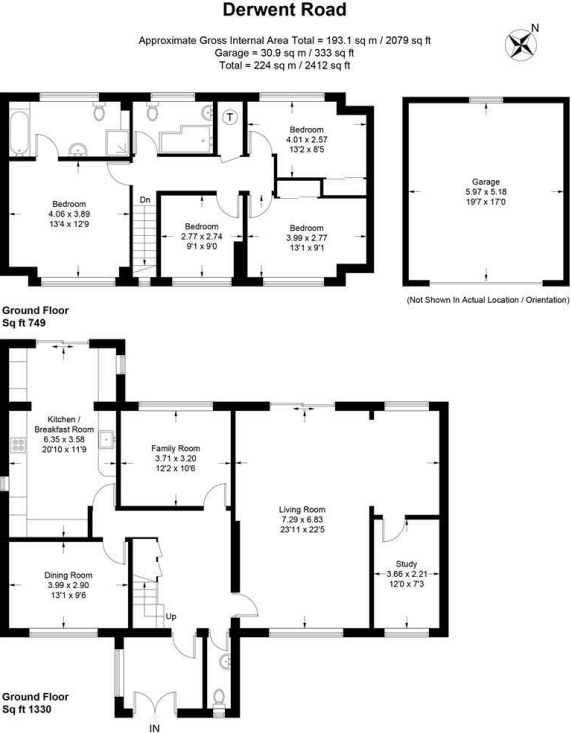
Derwent Road

Approximate Gross Internal Area Total = 193.1 sq m / 2079 sq ft
Garage = 30.9 sq m / 333 sq ft
Total = 224 sq m / 2412 sq ft

N

T

Bedroom
4.01 x 2.57
13'2 x 8'5

Garage
5.97 x 5.18
19'7 x 17'0

Bedroom
4.06 x 3.89
13'4 x 12'9

Dn

Bedroom
2.77 x 2.74
9'1 x 9'0

Bedroom
3.99 x 2.77
13'1 x 9'1

(Not Shown In Actual Location / Orientation)

Ground Floor
Sq ft 749

Kitchen / Breakfast Room
6.35 x 3.58
20'10 x 11'9

Family Room
3.71 x 3.20
12'2 x 10'6

Living Room
7.29 x 6.83
23'11 x 22'5

Study
3.66 x 2.21
12'0 x 7'3

Dining Room
3.99 x 2.90
13'1 x 9'6

Up

Ground Floor
Sq ft 1330

IN